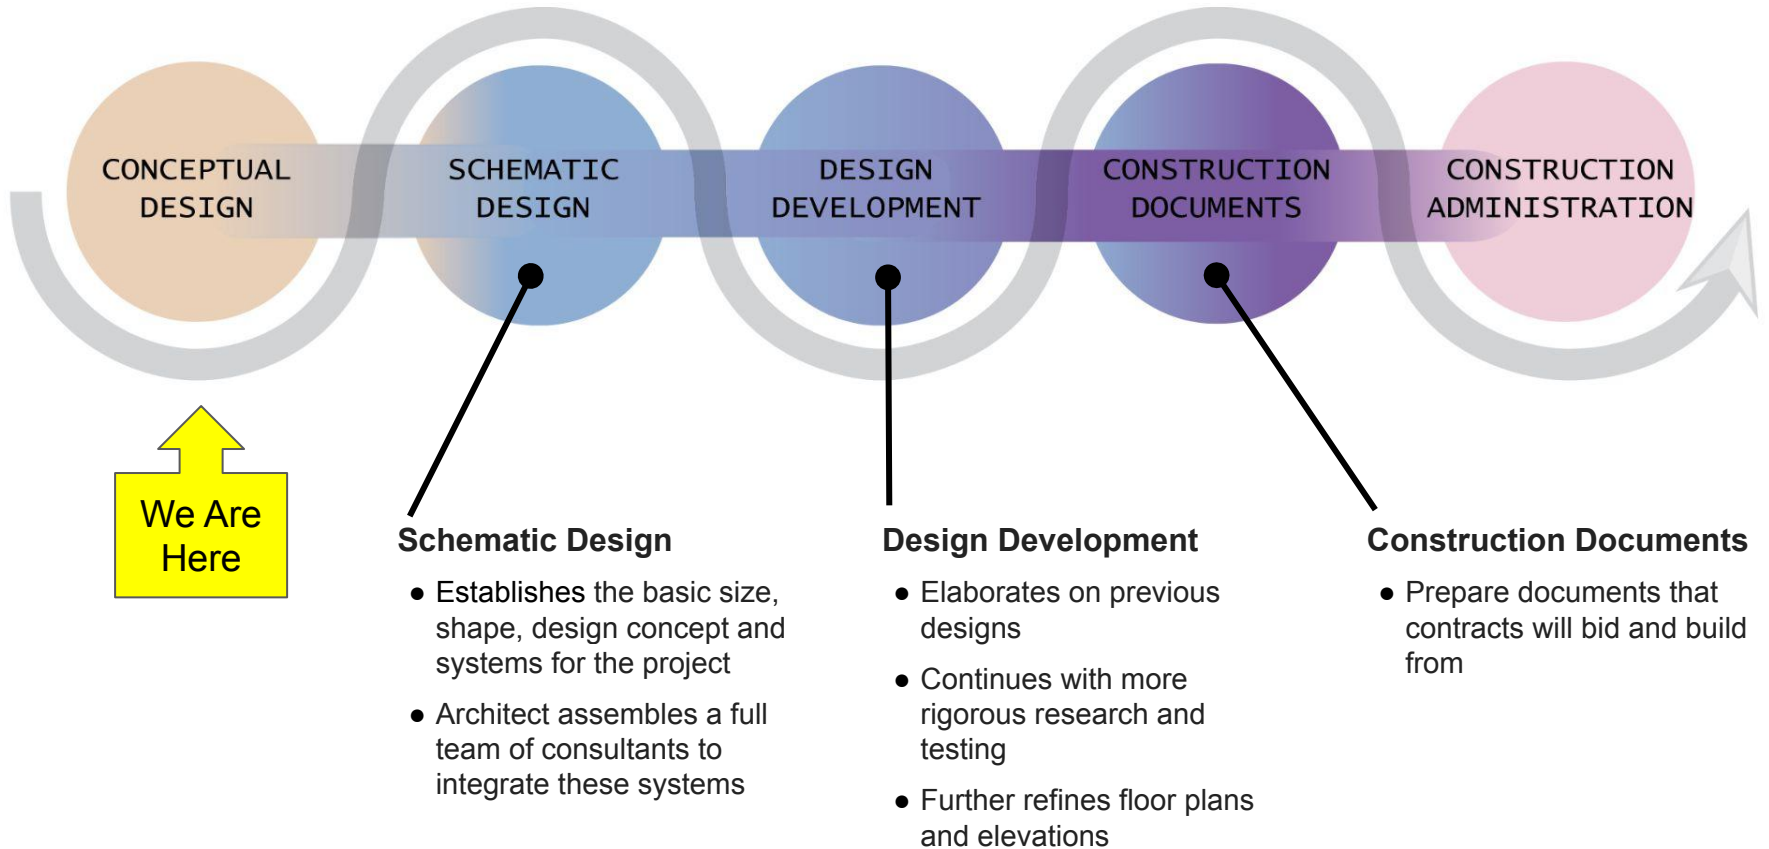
CONCEPTUAL DESIGN

SCHEMATIC DESIGN

DESIGN DEVELOPMENT

CONSTRUCTION DOCUMENTS

CONSTRUCTION ADMINISTRATION

We Are Here

Schematic Design

- Establishes the basic size, shape, design concept and systems for the project
- Architect assembles a full team of consultants to integrate these systems

Design Development

- Elaborates on previous designs
- Continues with more rigorous research and testing
- Further refines floor plans and elevations

Construction Documents

- Prepare documents that contracts will bid and build from